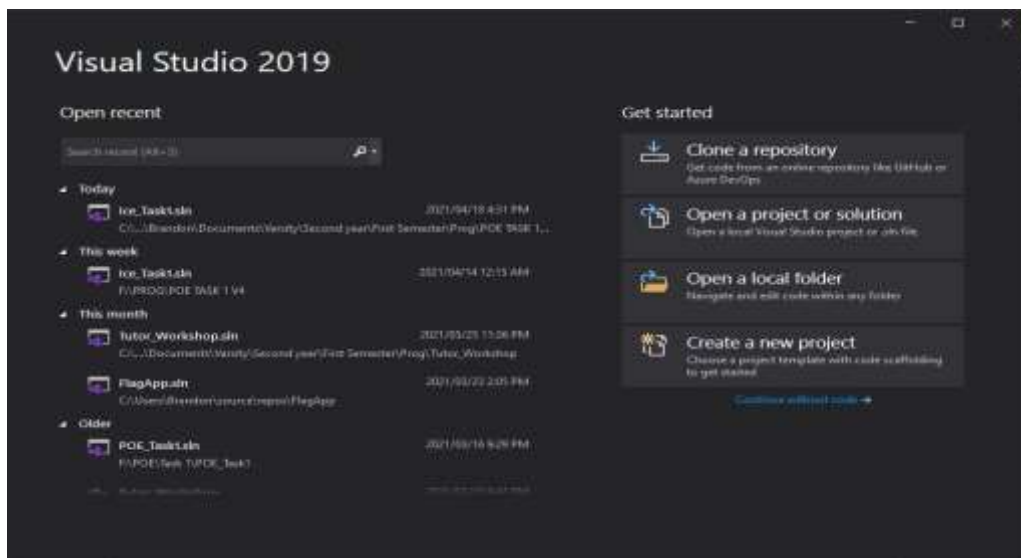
Visual Studio 2019

Open recent

Search recent (Alt+S)

Today

Ice_Task1.sln
C:\...\Brandon\Documents\Varsity\Second year\First Semester\Prog\POE TASK 1...
2021/04/18 4:51 PM

This week

Ice_Task1.sln
F:\PROG\POE TASK 1 V4
2021/04/14 12:15 AM

This month

Tutor_Workshop.sln
C:\...\Documents\Varsity\Second year\First Semester\Prog\Tutor_Workshop
2021/03/25 11:06 PM

FlagApp.sln
C:\Users\Brandon\source\repos\FlagApp
2021/03/22 2:05 PM

Older

POE_Task1.sln
F:\POE\Task 1\POE_Task1
2021/03/16 9:29 PM

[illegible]

Get started

Clone a repository
Get code from an online repository like GitHub or Azure DevOps

Open a project or solution
Open a local Visual Studio project or .sln file

Open a local folder
Navigate and edit code within any folder

Create a new project
Choose a project template with code scaffolding to get started

Continue without code →